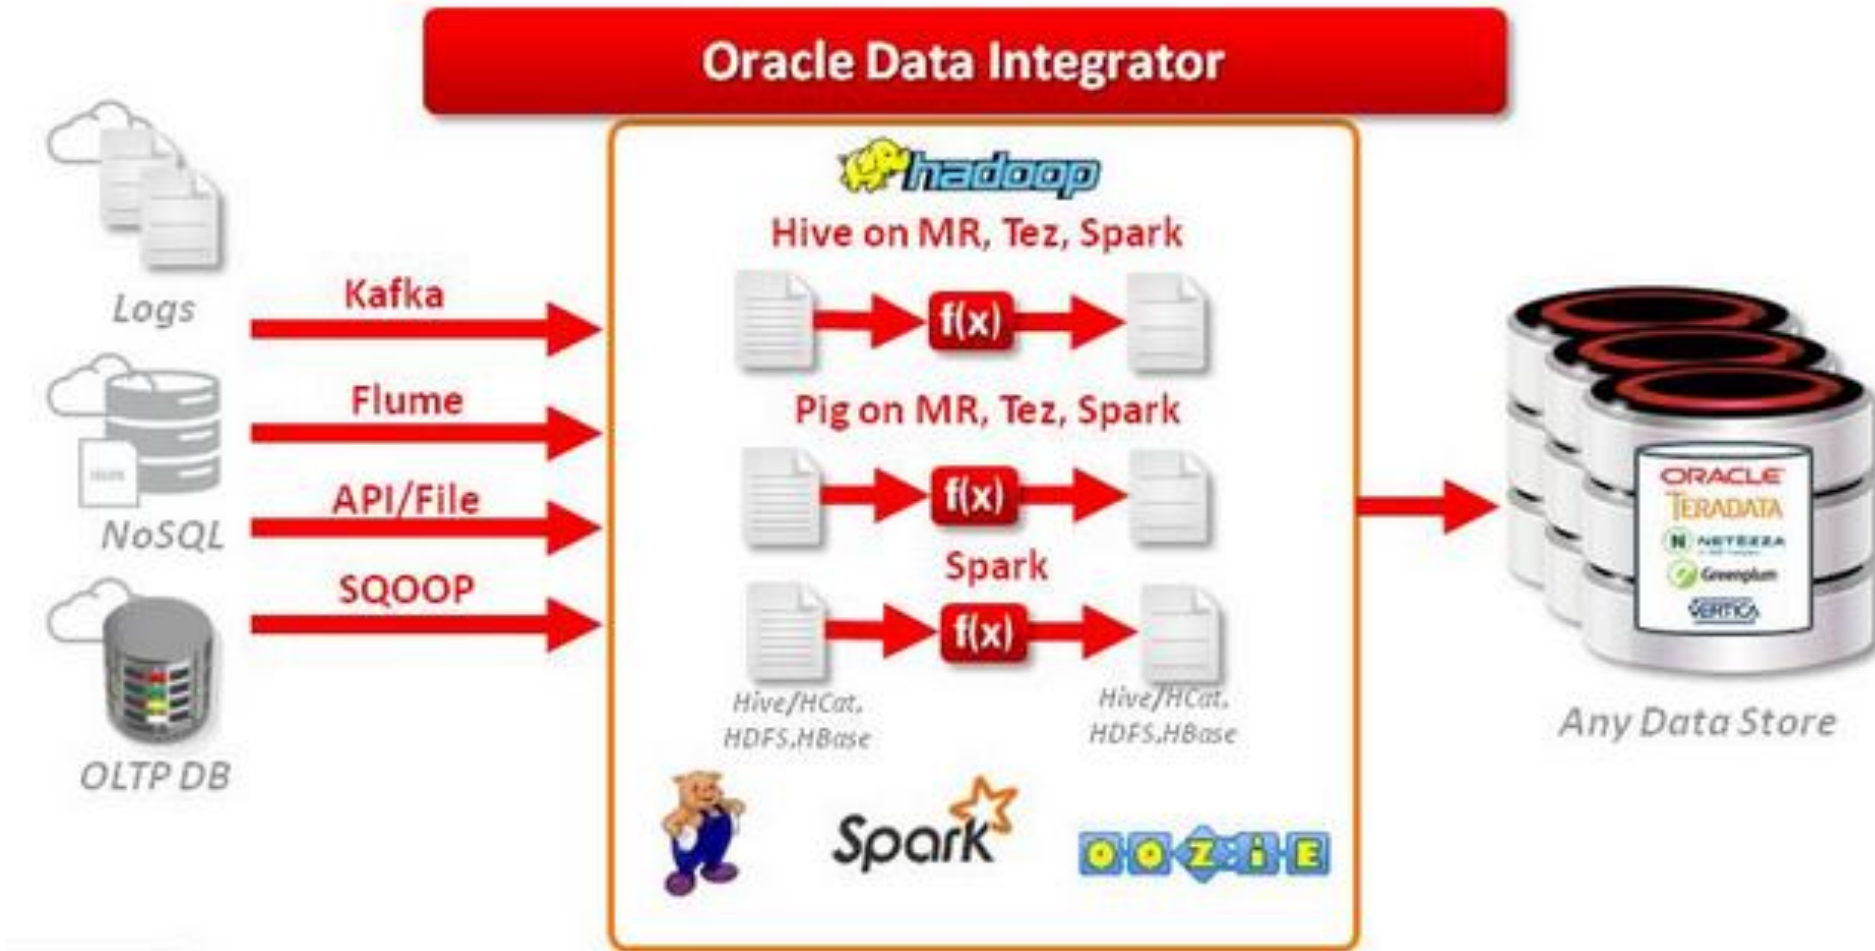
Oracle Data Integrator

Logs

NoSQL

OLTP DB

Kafka

Flume

API/File

SQOOP

hadoop

Hive on MR, Tez, Spark

f(x)

Pig on MR, Tez, Spark

f(x)

Spark

f(x)

Hive/HCat, HDFS,HBase

Hive/HCat, HDFS,HBase

Spark

OOZIE

ORACLE

TERADATA

NETEZZA

Greenplum

VERTICA

Any Data Store